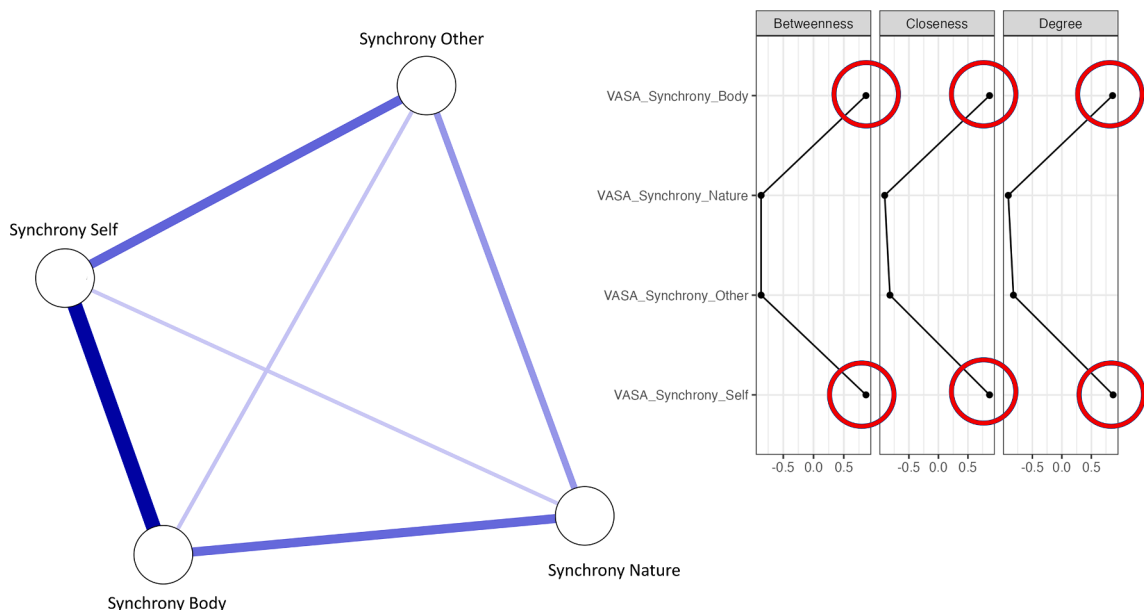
Synchrony Other

Synchrony Self

Synchrony Nature

Synchrony Body

Betweenness

Closeness

Degree

VASA_Synchrony_Body

VASA_Synchrony_Nature

VASA_Synchrony_Other

VASA_Synchrony_Self

-0.5 0.0 0.5

-0.5 0.0 0.5

-0.5 0.0 0.5